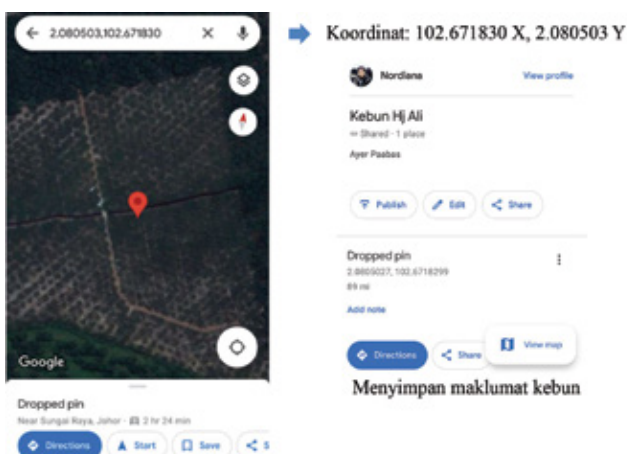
2.080503,102.671830

Google

Dropped pin

Near Sungai Raya, Johor · 2 hr 24 min

Directions Start Save S

Koordinat: 102.671830 X, 2.080503 Y

Nordiana View profile

Kebun Hj Ali

Shared · 1 place

Ayer Paabas

Publish Edit Share

Dropped pin

2.0805027, 102.6718299

89 mi

Add note

Directions Share View map

Menyimpan maklumat kebun